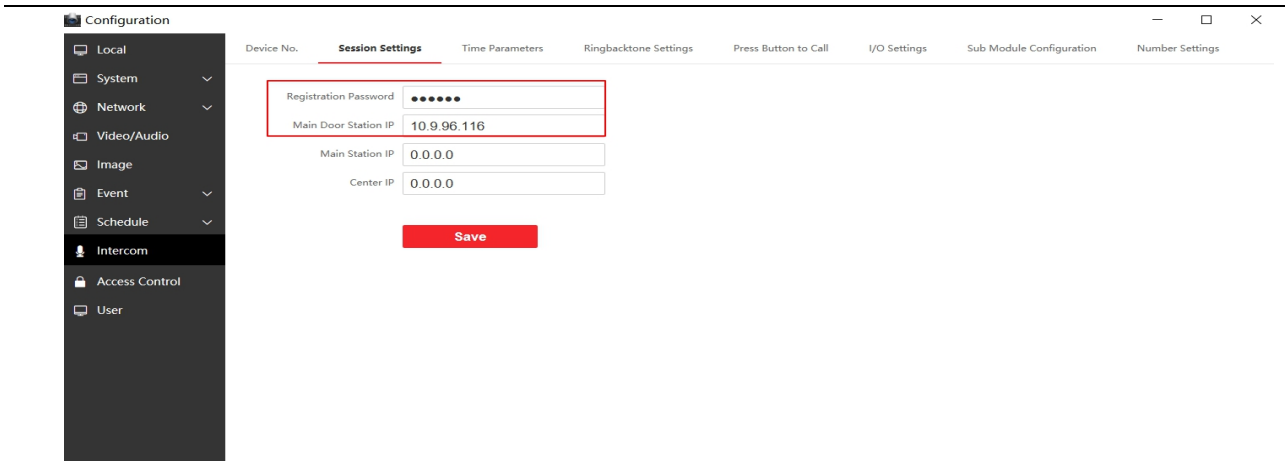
Configuration

Local
System
Network
Video/Audio
Image
Event
Schedule
Intercom
Access Control
User

Device No.
Session Settings
Time Parameters
Ringbacktone Settings
Press Button to Call
I/O Settings
Sub Module Configuration
Number Settings

Registration Password ••••••
Main Door Station IP 10.9.96.116
Main Station IP 0.0.0.0
Center IP 0.0.0.0

Save